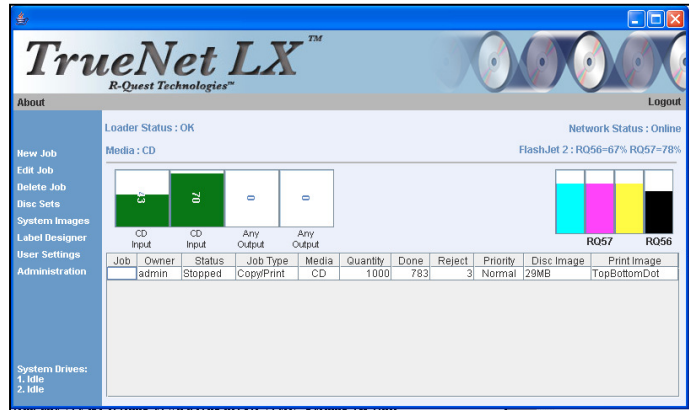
TrueNet LX™
R-Quest Technologies™

About
Logout

New Job
Edit Job
Delete Job
Disc Sets
System Images
Label Designer
User Settings
Administration

Loader Status : OK
Network Status : Online
Media : CD
FlashJet 2 : RQ56=67% RQ57=78%

43
CD Input
70
CD Input
0
Any Output
0
Any Output

RQ57
RQ56

| Job | Owner | Status | Job Type | Media | Quantity | Done | Reject | Priority | Disc Image | Print Image |
|---|---|---|---|---|---|---|---|---|---|---|
| | admin | Stopped | Copy/Print | CD | 1000 | 783 | 3 | Normal | 29MB | TopBottomDot |

System Drives:
1. Idle
2. Idle